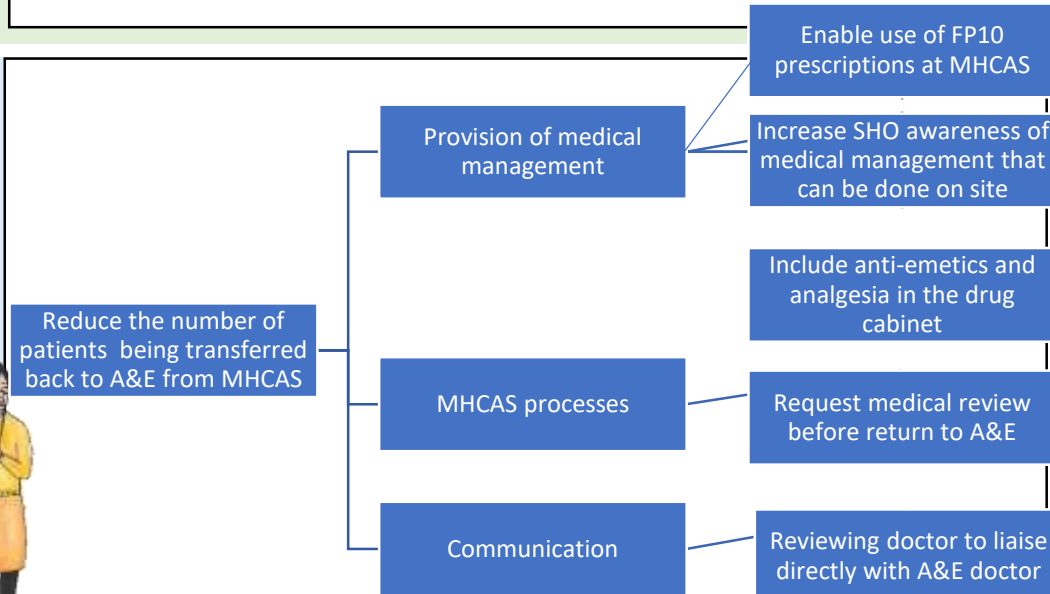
Reduce the number of patients being transferred back to A&E from MHCAS

Provision of medical management

Enable use of FP10 prescriptions at MHCAS

Increase SHO awareness of medical management that can be done on site

Include anti-emetics and analgesia in the drug cabinet

MHCAS processes

Request medical review before return to A&E

Communication

Reviewing doctor to liaise directly with A&E doctor